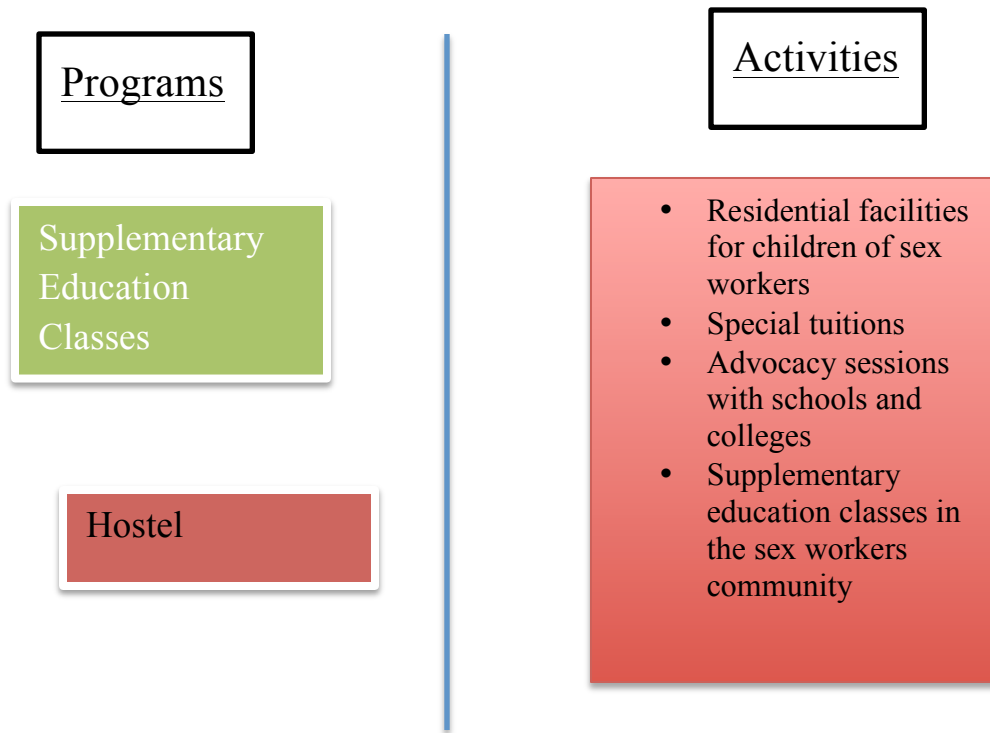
Programs

Supplementary Education Classes

Hostel

Activities

- Residential facilities for children of sex workers
- Special tuitions
- Advocacy sessions with schools and colleges
- Supplementary education classes in the sex workers community